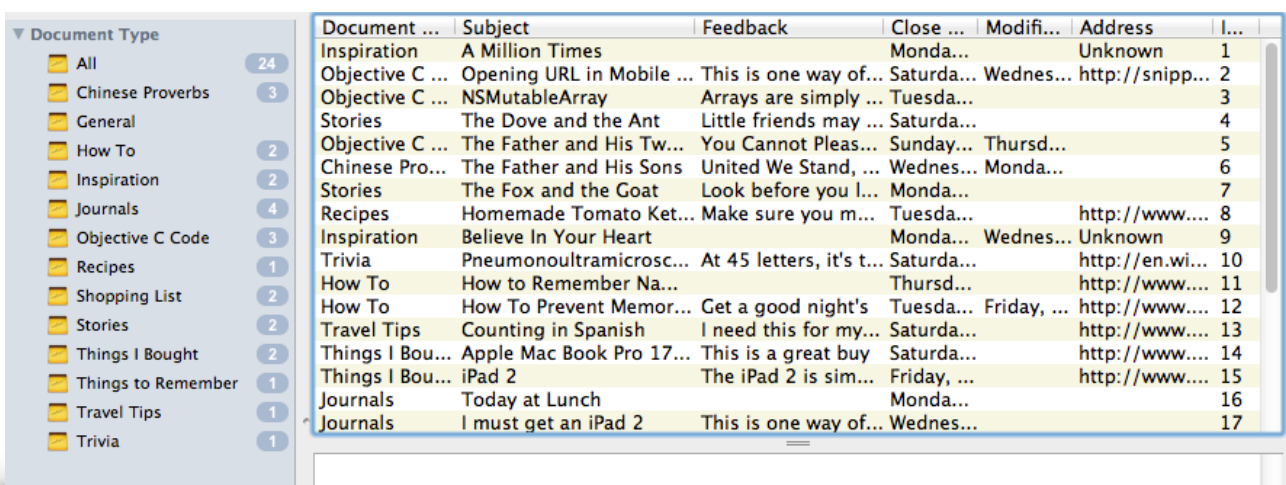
▼ Document Type

All 24
Chinese Proverbs 3
General
How To 2
Inspiration 2
Journals 4
Objective C Code 3
Recipes 1
Shopping List 2
Stories 2
Things I Bought 2
Things to Remember 1
Travel Tips 1
Trivia 1

| Document ... | Subject | Feedback | Close ... | Modifi... | Address | I... |
|---|---|---|---|---|---|---|
| Inspiration | A Million Times | | Monda... | | Unknown | 1 |
| Objective C ... | Opening URL in Mobile ... | This is one way of... | Saturda... | Wednes... | http://snipp... | 2 |
| Objective C ... | NSMutableArray | Arrays are simply ... | Tuesda... | | | 3 |
| Stories | The Dove and the Ant | Little friends may ... | Saturda... | | | 4 |
| Objective C ... | The Father and His Tw... | You Cannot Pleas... | Sunday... | Thursd... | | 5 |
| Chinese Pro... | The Father and His Sons | United We Stand, ... | Wednes... | Monda... | | 6 |
| Stories | The Fox and the Goat | Look before you l... | Monda... | | | 7 |
| Recipes | Homemade Tomato Ket... | Make sure you m... | Tuesda... | | http://www.... | 8 |
| Inspiration | Believe In Your Heart | | Monda... | Wednes... | Unknown | 9 |
| Trivia | Pneumonoultramicrosc... | At 45 letters, it's t... | Saturda... | | http://en.wi... | 10 |
| How To | How to Remember Na... | | Thursd... | | http://www.... | 11 |
| How To | How To Prevent Memor... | Get a good night's | Tuesda... | Friday, ... | http://www.... | 12 |
| Travel Tips | Counting in Spanish | I need this for my... | Saturda... | | http://www.... | 13 |
| Things I Bou... | Apple Mac Book Pro 17... | This is a great buy | Saturda... | | http://www.... | 14 |
| Things I Bou... | iPad 2 | The iPad 2 is sim... | Friday, ... | | http://www.... | 15 |
| Journals | Today at Lunch | | Monda... | | | 16 |
| Journals | I must get an iPad 2 | This is one way of... | Wednes... | | | 17 |